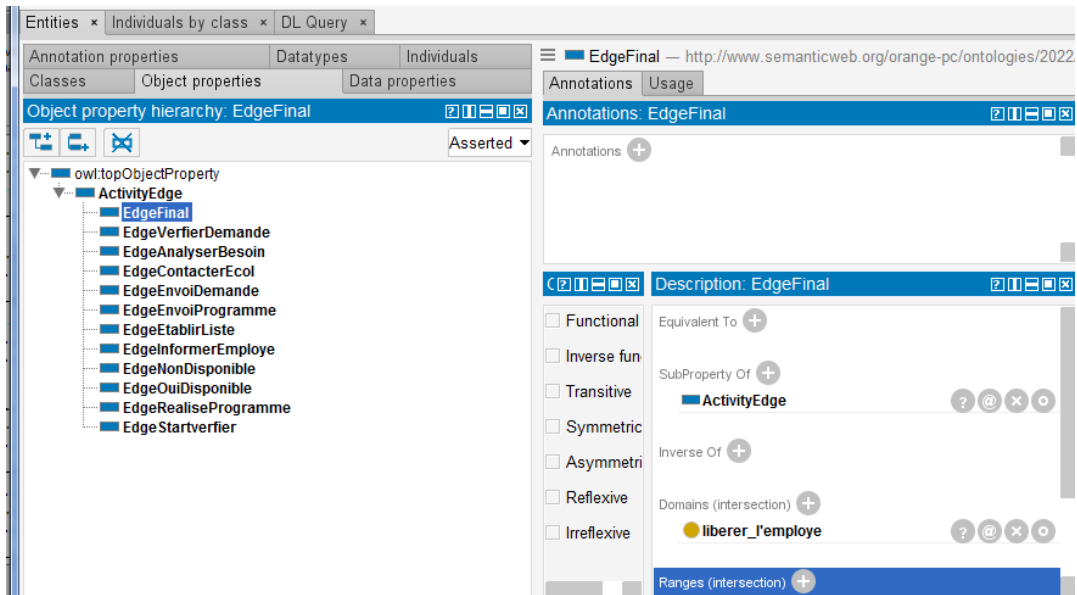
Entities × Individuals by class × DL Query ×

Annotation properties | Datatypes | Individuals
Classes | Object properties | Data properties

Object property hierarchy: EdgeFinal

Asserted

owl:topObjectProperty
ActivityEdge
EdgeFinal
EdgeVerfierDemande
EdgeAnalyserBesoin
EdgeContacterEcol
EdgeEnvoiDemande
EdgeEnvoiProgramme
EdgeEtablirListe
EdgeInformerEmploye
EdgeNonDisponible
EdgeOuiDisponible
EdgeRealiseProgramme
EdgeStartverfier

EdgeFinal — http://www.semanticweb.org/orange-pc/ontologies/2022

Annotations | Usage

Annotations: EdgeFinal

Annotations

Functional
Inverse fun
Transitive
Symmetric
Asymmetri
Reflexive
Irreflexive

Description: EdgeFinal

Equivalent To

SubProperty Of
ActivityEdge

Inverse Of

Domains (intersection)
liberer_l'employe

Ranges (intersection)